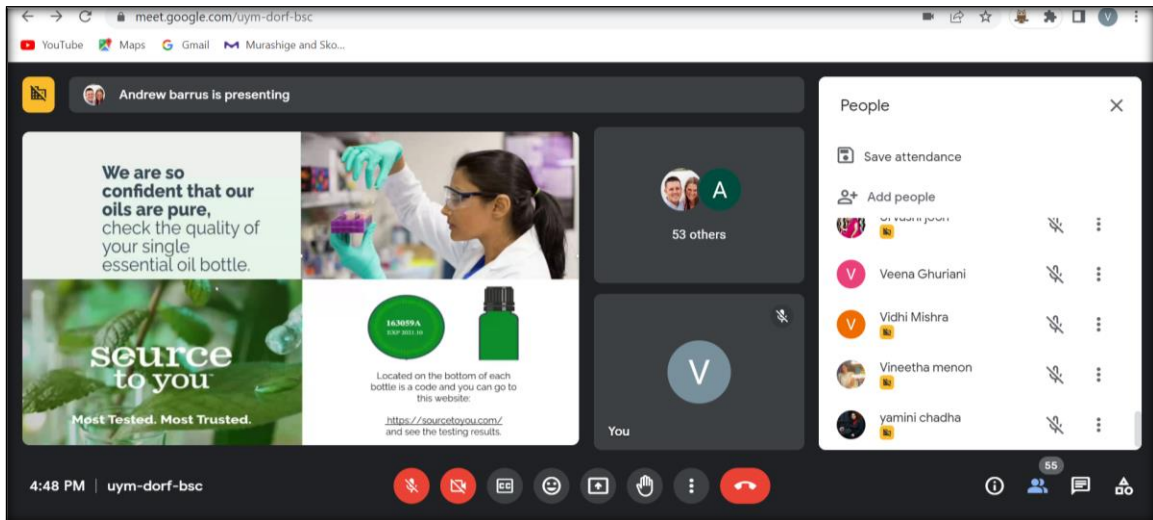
meet.google.com/uym-dorf-bsc

YouTube Maps Gmail Murashige and Sko...

Andrew barrus is presenting

We are so confident that our oils are pure, check the quality of your single essential oil bottle.

source to you

Most Tested. Most Trusted.

163059A
EXP 2021 10

Located on the bottom of each bottle is a code and you can go to this website:

https://sourcetoyou.com/
and see the testing results.

A

53 others

V

You

People

Save attendance

Add people

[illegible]

Veena Ghuriani

Vidhi Mishra

Vineetha menon

yamini chadha

4:48 PM | uym-dorf-bsc

55